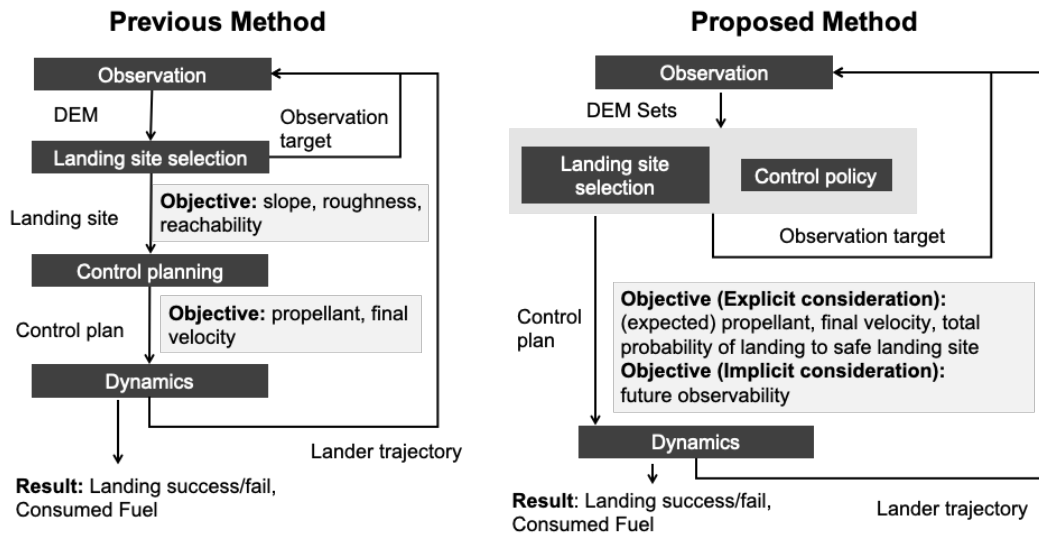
Previous Method

Observation

DEM

Observation target

Landing site selection

Objective: slope, roughness, reachability

Landing site

Control planning

Objective: propellant, final velocity

Control plan

Dynamics

Lander trajectory

Result: Landing success/fail, Consumed Fuel

Proposed Method

Observation

DEM Sets

Landing site selection

Control policy

Observation target

Control plan

Objective (Explicit consideration): (expected) propellant, final velocity, total probability of landing to safe landing site
Objective (Implicit consideration): future observability

Dynamics

Result: Landing success/fail, Consumed Fuel

Lander trajectory